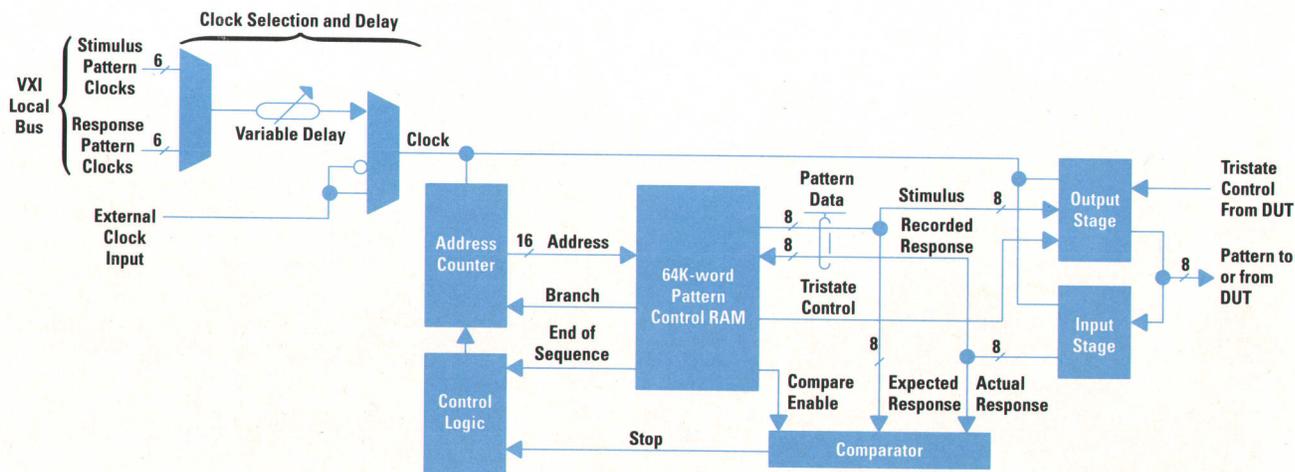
Clock Selection and Delay

VXI Local Bus

Stimulus Pattern Clocks

6

Response Pattern Clocks

6

Variable Delay

Clock

External Clock Input

Address Counter

16

Address

64K-word Pattern Control RAM

Pattern Data

8

8

Stimulus

8

Recorded Response

Tristate Control

Output Stage

Tristate Control From DUT

8

Pattern to or from DUT

Input Stage

Branch

End of Sequence

8

8

Control Logic

Compare Enable

Expected Response

Actual Response

Stop

Comparator